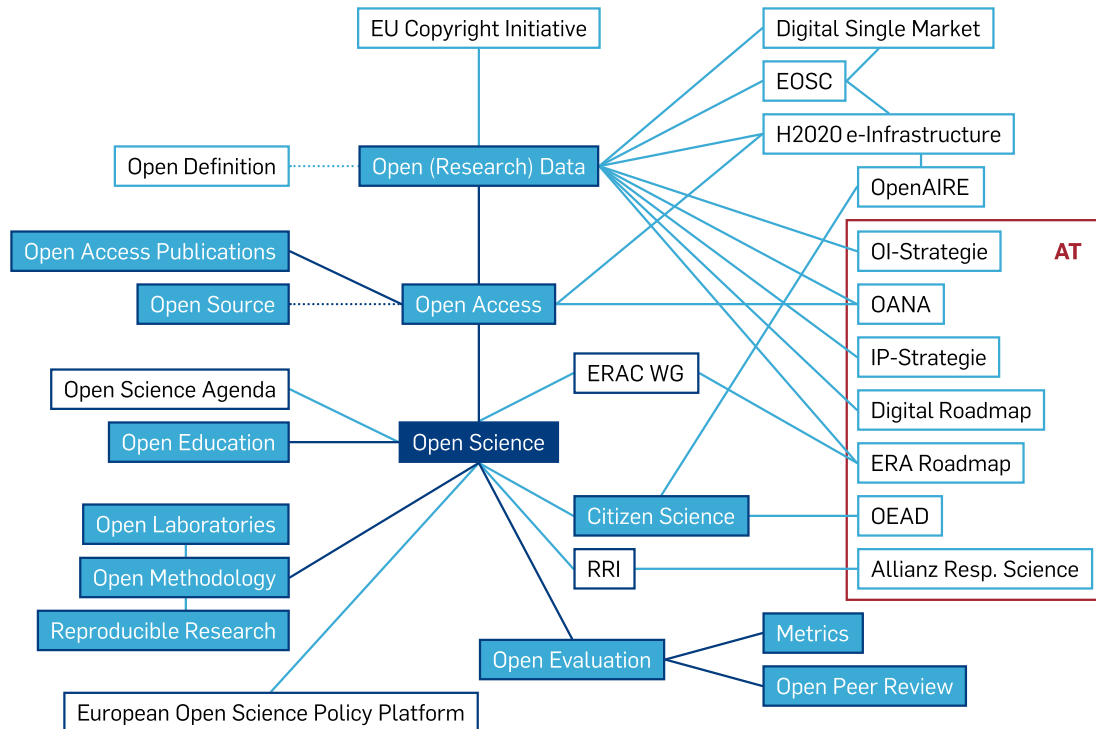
EU Copyright Initiative

Digital Single Market

EOSC

H2020 e-Infrastructure

Open Definition

Open (Research) Data

OpenAIRE

AT

OI-Strategie

Open Access Publications

Open Source

Open Access

OANA

IP-Strategie

Open Science Agenda

ERAC WG

Digital Roadmap

Open Education

Open Science

ERA Roadmap

Open Laboratories

Citizen Science

OEAD

Open Methodology

RRI

Allianz Resp. Science

Reproducible Research

Metrics

Open Evaluation

Open Peer Review

European Open Science Policy Platform